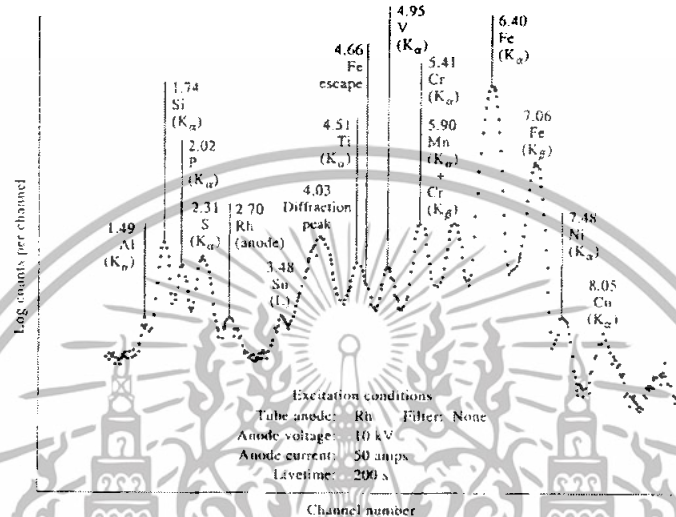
Log counts per channel

1.49
Al
$(K_\alpha)$

1.74
Si
$(K_\alpha)$

2.02
P
$(K_\alpha)$

2.31
S
$(K_\alpha)$

2.70
Rh
(anode)

3.48
Sn
(L)

4.03
Diffraction
peak

4.51
Ti
$(K_\alpha)$

4.66
Fe
escape

4.95
V
$(K_\alpha)$

5.41
Cr
$(K_\alpha)$

5.90
Mn
$(K_\alpha)$
+
Cr
$(K_\beta)$

6.40
Fe
$(K_\alpha)$

7.06
Fe
$(K_\beta)$

7.48
Ni
$(K_\alpha)$

8.05
Cu
$(K_\alpha)$

Excitation conditions
Tube anode: Rh Filter: None
Anode voltage: 10 kV
Anode current: 50 amps
Livetime: 200 s

Channel number